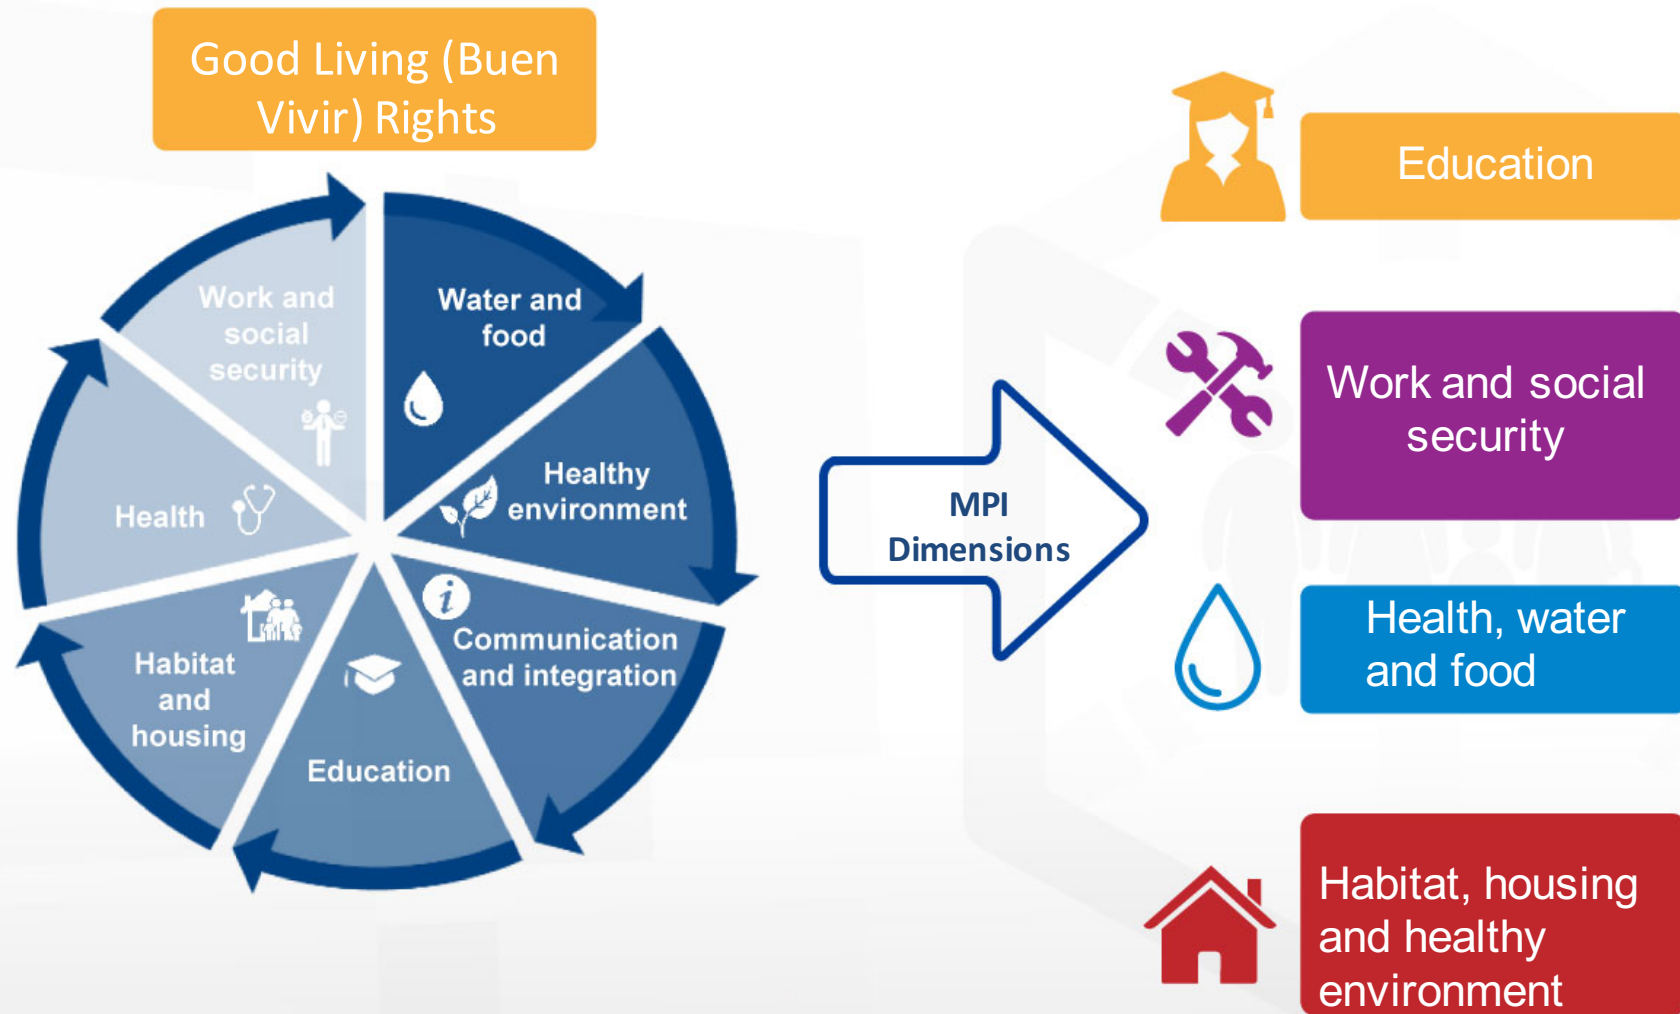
Good Living (Buen Vivir) Rights

Work and social security

Water and food

Healthy environment

Health

Communication and integration

Habitat and housing

Education

MPI Dimensions

Education

Work and social security

Health, water and food

Habitat, housing and healthy environment